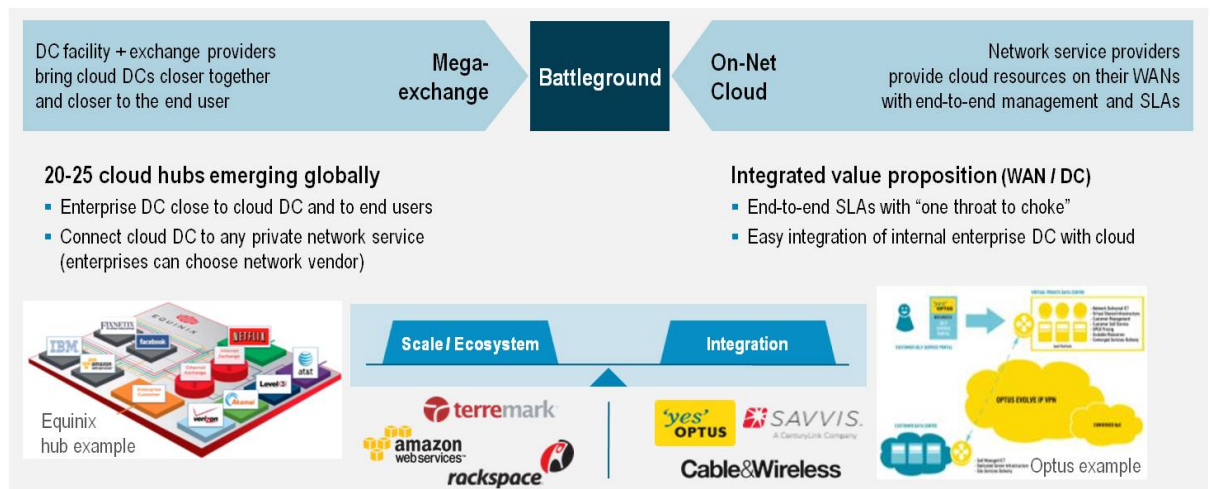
DC facility + exchange providers bring cloud DCs closer together and closer to the end user

Mega-exchange

Battleground

On-Net Cloud

Network service providers provide cloud resources on their WANs with end-to-end management and SLAs

20-25 cloud hubs emerging globally

- Enterprise DC close to cloud DC and to end users
- Connect cloud DC to any private network service (enterprises can choose network vendor)

Integrated value proposition (WAN / DC)

- End-to-end SLAs with "one throat to choke"
- Easy integration of internal enterprise DC with cloud

IBM FINNETIX EQUINIX NETFLIX facebook amazon AT&T Level 3 Akamai verizon

Equinix hub example

Scale / Ecosystem

Integration

terremark

amazon web services

rackspace

'yes' OPTUS

SAVVIS A CenturyLink Company

Cable&Wireless

OPTUS EVOLVE IP VPN

Optus example